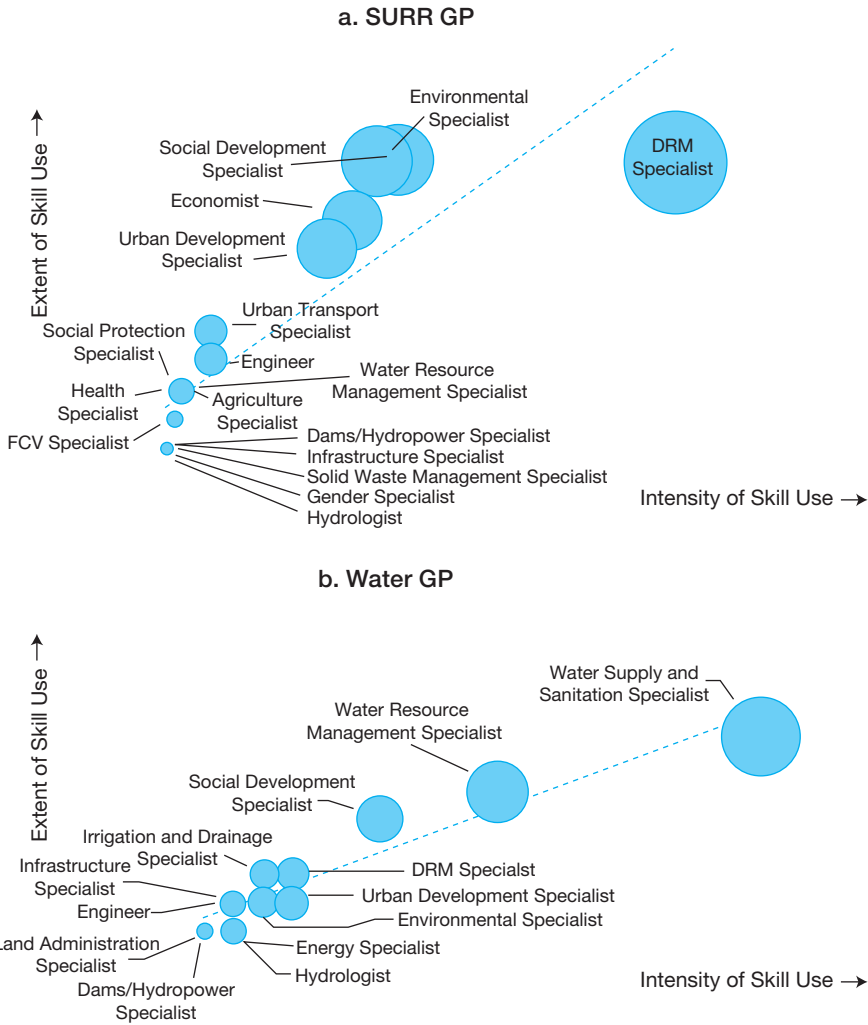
a. SURR GP

Extent of Skill Use →

Environmental Specialist

Social Development Specialist

DRM Specialist

Economist

Urban Development Specialist

Urban Transport Specialist

Social Protection Specialist

Engineer

Water Resource Management Specialist

Health Specialist

Agriculture Specialist

FCV Specialist

Dams/Hydropower Specialist
Infrastructure Specialist
Solid Waste Management Specialist
Gender Specialist
Hydrologist

Intensity of Skill Use →

b. Water GP

Extent of Skill Use →

Water Supply and Sanitation Specialist

Water Resource Management Specialist

Social Development Specialist

Irrigation and Drainage Specialist

Infrastructure Specialist

DRM Specialist

Urban Development Specialist

Engineer

Environmental Specialist

Land Administration Specialist

Energy Specialist

Hydrologist

Dams/Hydropower Specialist

Intensity of Skill Use →